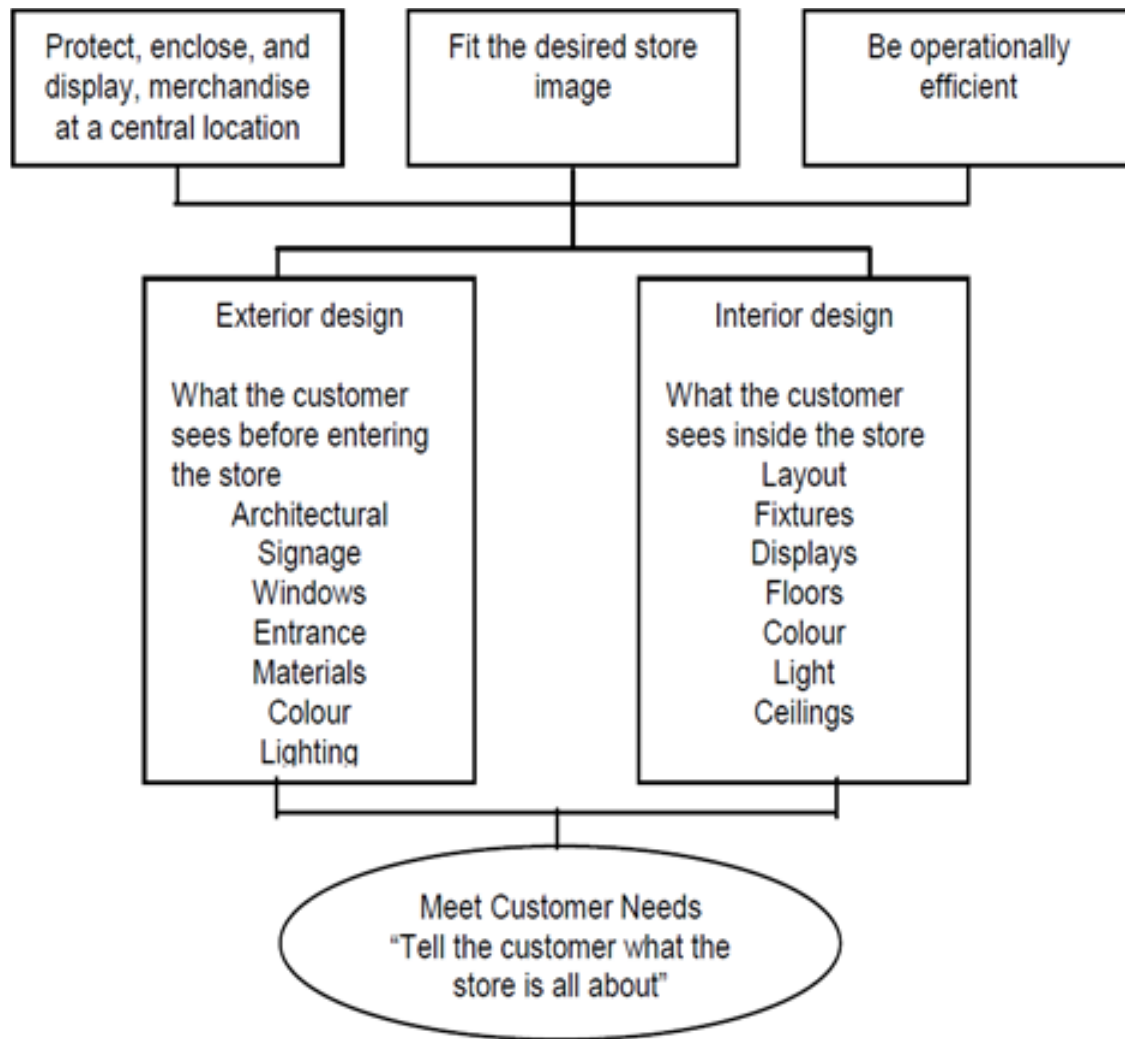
Protect, enclose, and display, merchandise at a central location

Fit the desired store image

Be operationally efficient

Exterior design

What the customer sees before entering the store
Architectural
Signage
Windows
Entrance
Materials
Colour
Lighting

Interior design

What the customer sees inside the store
Layout
Fixtures
Displays
Floors
Colour
Light
Ceilings

Meet Customer Needs
"Tell the customer what the store is all about"